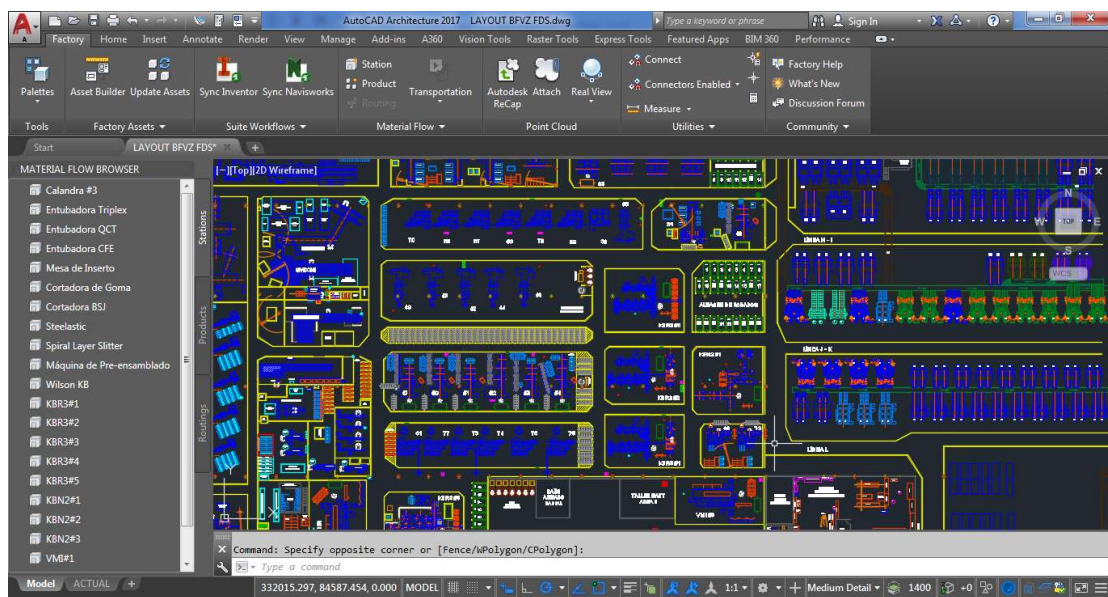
AutoCAD Architecture 2017 LAYOUT BFVZ FDS.dwg

Type a keyword or phrase

Sign In

Factory Home Insert Annotate Render View Manage Add-ins A360 Vision Tools Raster Tools Express Tools Featured Apps BIM 360 Performance

Palettes
Tools

Asset Builder Update Assets
Factory Assets

Sync Inventor Sync Navisworks
Suite Workflows

Station
Product
Routing
Transportation
Material Flow

Autodesk ReCap Attach Real View
Point Cloud

Connect
Connectors Enabled
Measure
Utilities

Factory Help
What's New
Discussion Forum
Community

Start
LAYOUT BFVZ FDS*

MATERIAL FLOW BROWSER
Calandra #3
Entubadora Triplex
Entubadora QCT
Entubadora CFE
Mesa de Inserto
Cortadora de Goma
Cortadora BSJ
Steelastic
Spiral Layer Slitter
Máquina de Pre-ensamblado
Wilson KB
KBR3#1
KBR3#2
KBR3#3
KBR3#4
KBR3#5
KBN2#1
KBN2#2
KBN2#3
VMI#1

Stations
Products
Routings

[−][Top][2D Wireframe]

N
W TOP E
S
WCS

Command: Specify opposite corner or [Fence/WPolygon/CPolygon]:
Type a command

Model ACTUAL

332015.297, 84587.454, 0.000 MODEL 1:1 Medium Detail 1400 +0